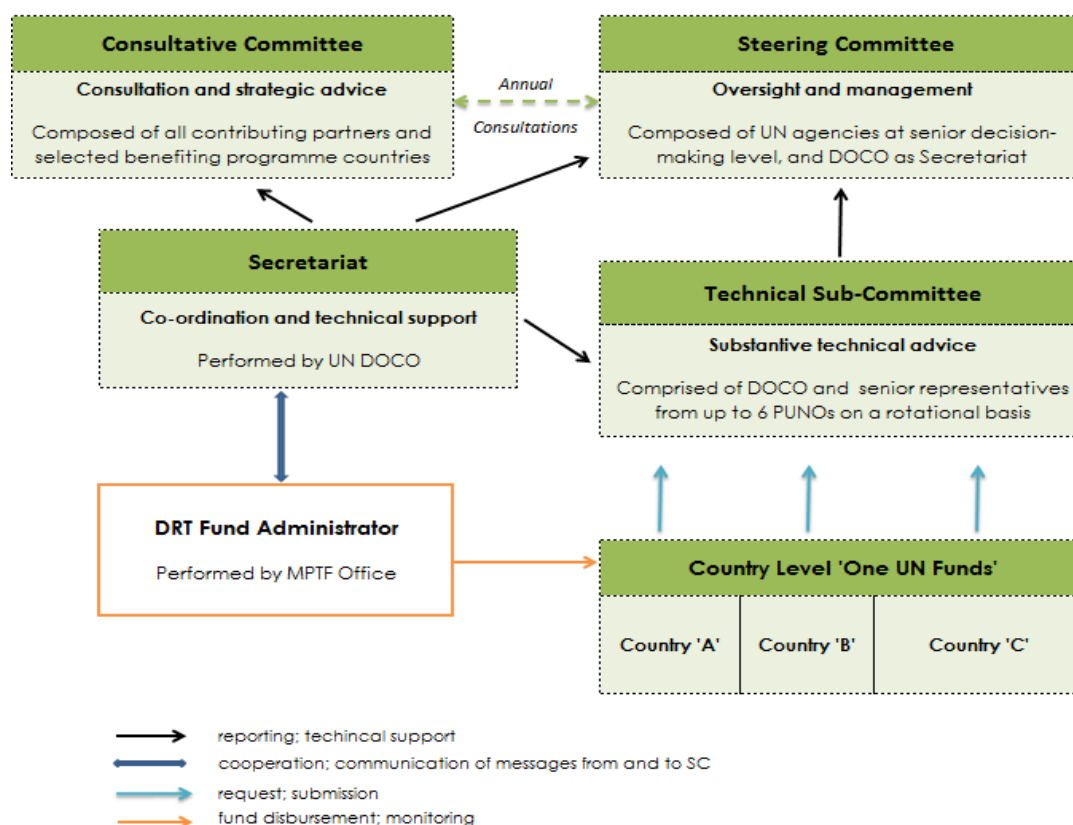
Consultative Committee

Consultation and strategic advice

Composed of all contributing partners and selected benefiting programme countries

Annual

Consultations

Steering Committee

Oversight and management

Composed of UN agencies at senior decision-making level, and DOCO as Secretariat

Secretariat

Co-ordination and technical support

Performed by UN DOCO

Technical Sub-Committee

Substantive technical advice

Comprised of DOCO and senior representatives from up to 6 PUNOs on a rotational basis

DRT Fund Administrator

Performed by MPTF Office

Country Level 'One UN Funds'

| Country 'A' | Country 'B' | Country 'C' |
|---|---|---|

reporting; techincal support

cooperation; communication of messages from and to SC

request; submission

fund disbursement; monitoring